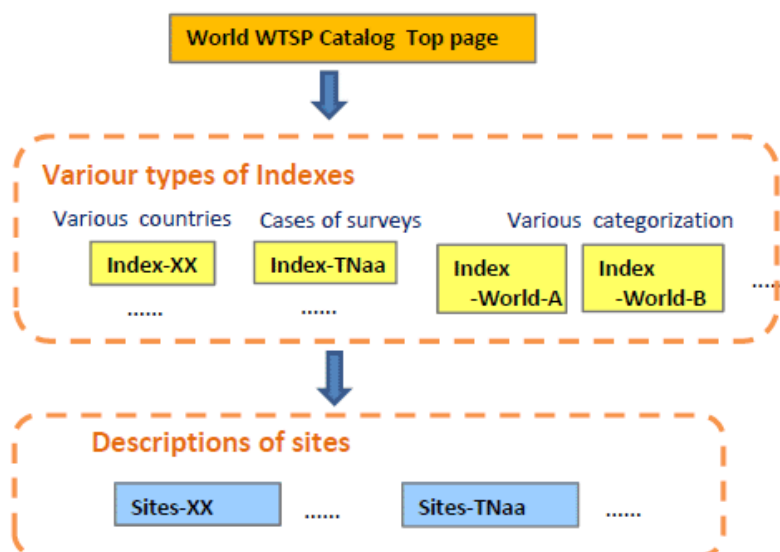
World WTSP Catalog Top page

Variour types of Indexes

Various countries

Index-XX

......

Cases of surveys

Index-TNaa

......

Various categorization

Index -World-A

Index -World-B

....

Descriptions of sites

Sites-XX

......

Sites-TNaa

......